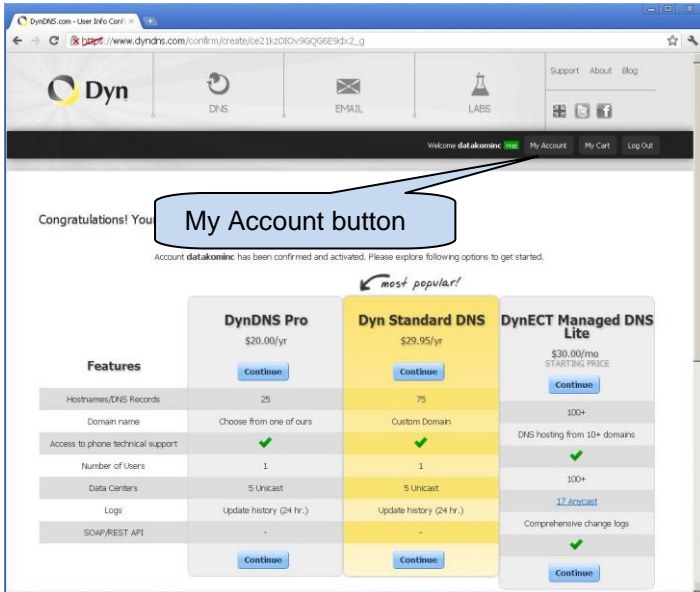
DynDNS.com - User Info Conf ×

https://www.dyndns.com/confirm/create/ce21kzOIOv9GQG6E9dx2_g

Dyn

DNS

EMAIL

LABS

Support About Blog

Welcome datakominc Free My Account My Cart Log Out

Congratulations! You

My Account button

Account datakominc has been confirmed and activated. Please explore following options to get started.

most popular!

| Features | DynDNS Pro $20.00/yr Continue | Dyn Standard DNS $29.95/yr Continue | DynECT Managed DNS Lite $30.00/mo STARTING PRICE Continue |
|---|---|---|---|
| Hostnames/DNS Records | 25 | 75 | 100+ |
| Domain name | Choose from one of ours | Custom Domain | DNS hosting from 10+ domains |
| Access to phone technical support | ✔ | ✔ | ✔ |
| Number of Users | 1 | 1 | 100+ |
| Data Centers | 5 Unicast | 5 Unicast | 17 Anycast |
| Logs | Update history (24 hr.) | Update history (24 hr.) | Comprehensive change logs |
| SOAP/REST API | - | - | ✔ |
| | Continue | Continue | Continue |